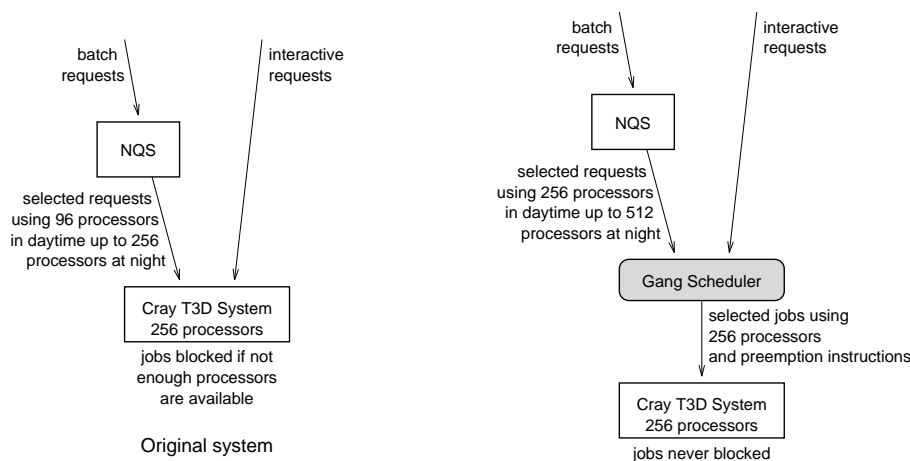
batch requests

interactive requests

NQS

selected requests using 96 processors in daytime up to 256 processors at night

Cray T3D System 256 processors

jobs blocked if not enough processors are available

Original system

batch requests

interactive requests

NQS

selected requests using 256 processors in daytime up to 512 processors at night

Gang Scheduler

selected jobs using 256 processors and preemption instructions

Cray T3D System 256 processors

jobs never blocked